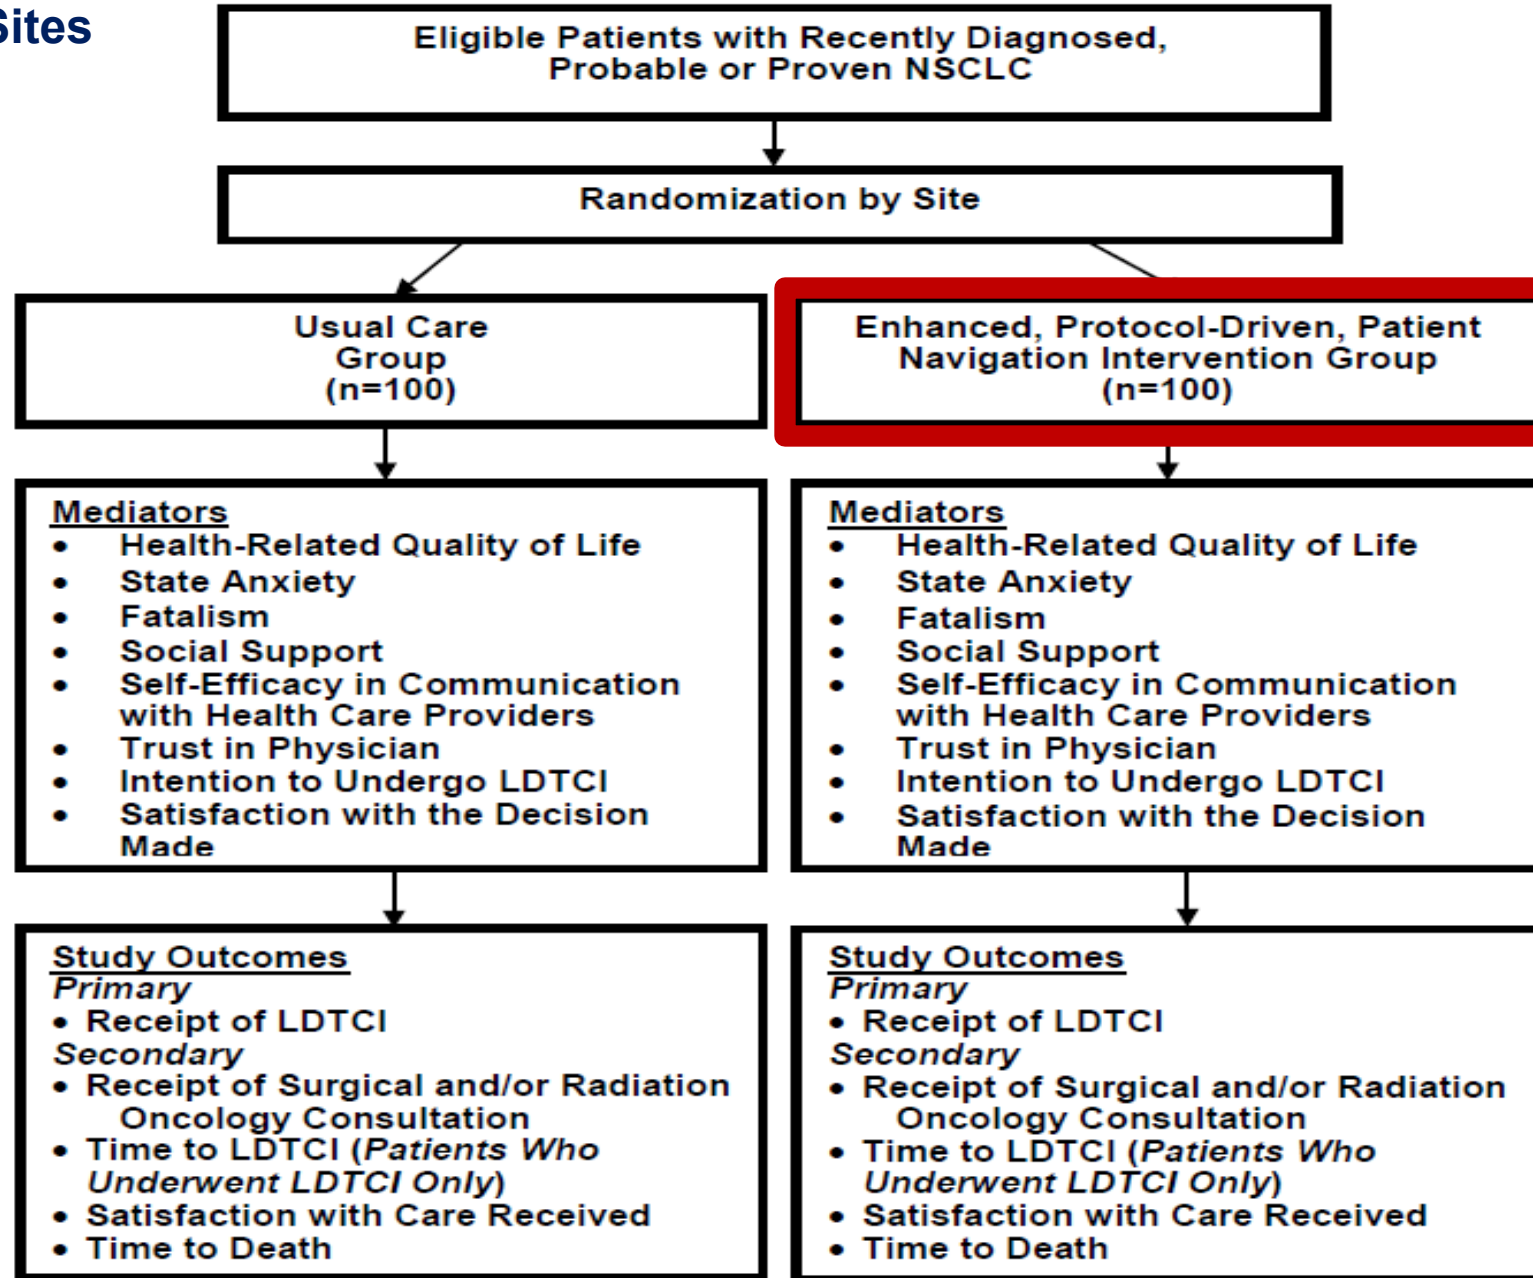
Sites

Eligible Patients with Recently Diagnosed, Probable or Proven NSCLC

Randomization by Site

Usual Care Group (n=100)

Enhanced, Protocol-Driven, Patient Navigation Intervention Group (n=100)

Mediators
- Health-Related Quality of Life
- State Anxiety
- Fatalism
- Social Support
- Self-Efficacy in Communication with Health Care Providers
- Trust in Physician
- Intention to Undergo LDTCI
- Satisfaction with the Decision Made

Mediators
- Health-Related Quality of Life
- State Anxiety
- Fatalism
- Social Support
- Self-Efficacy in Communication with Health Care Providers
- Trust in Physician
- Intention to Undergo LDTCI
- Satisfaction with the Decision Made

Study Outcomes
*Primary*
- Receipt of LDTCI
*Secondary*
- Receipt of Surgical and/or Radiation Oncology Consultation
- Time to LDTCI (*Patients Who Underwent LDTCI Only*)
- Satisfaction with Care Received
- Time to Death

Study Outcomes
*Primary*
- Receipt of LDTCI
*Secondary*
- Receipt of Surgical and/or Radiation Oncology Consultation
- Time to LDTCI (*Patients Who Underwent LDTCI Only*)
- Satisfaction with Care Received
- Time to Death